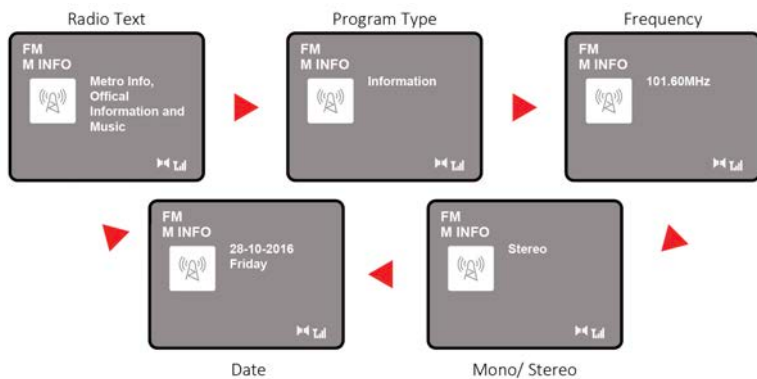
Radio Text

FM
M INFO

Metro Info, Offical Information and Music

Program Type

FM
M INFO

Information

Frequency

FM
M INFO

101.60MHz

FM
M INFO

28-10-2016
Friday

Date

FM
M INFO

Stereo

Mono/ Stereo